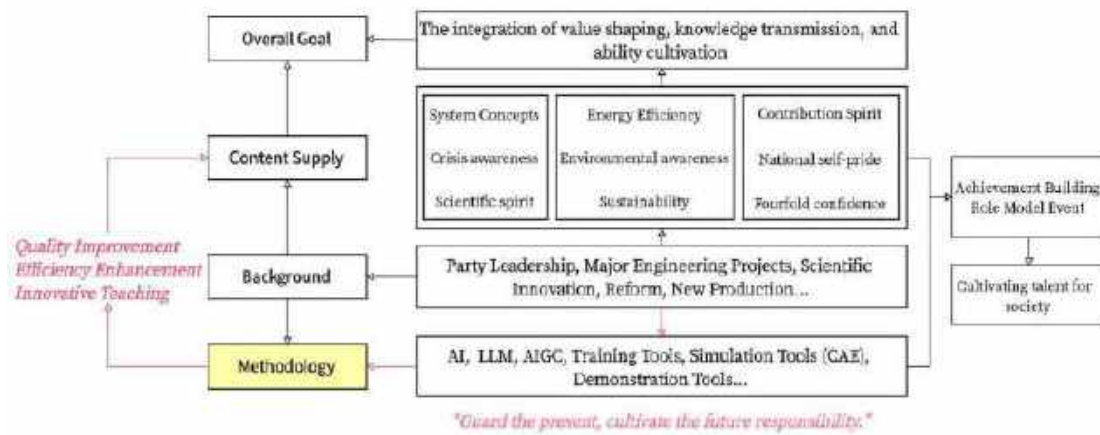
Overall Goal

The integration of value shaping, knowledge transmission, and ability cultivation

Content Supply

System Concepts

Crisis awareness

Scientific spirit

Energy Efficiency

Environmental awareness

Sustainability

Contribution Spirit

National self-pride

Fourfold confidence

Achievement Building Role Model Event

Cultivating talent for society

Quality Improvement
Efficiency Enhancement
Innovative Teaching

Background

Party Leadership, Major Engineering Projects, Scientific Innovation, Reform, New Production...

Methodology

AI, LLM, AIGC, Training Tools, Simulation Tools (CAE), Demonstration Tools...

"Guard the present, cultivate the future responsibility."